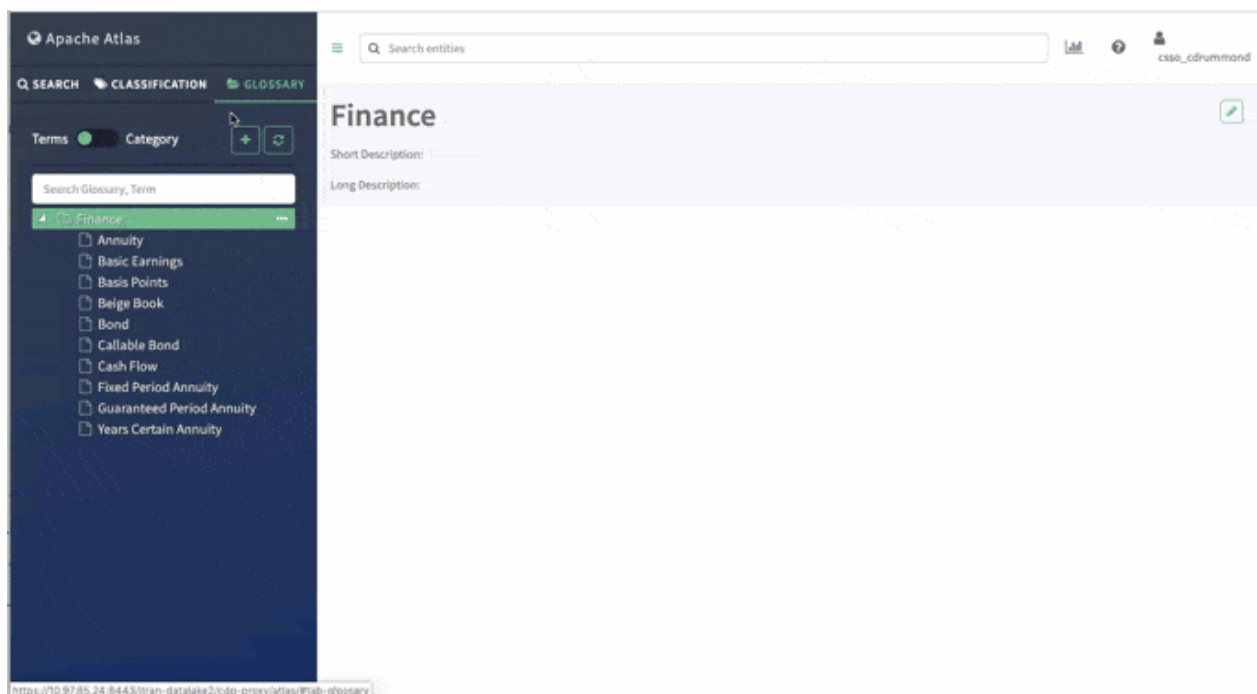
Apache Atlas

SEARCH CLASSIFICATION GLOSSARY

Terms Category

Search Glossary, Term

Finance
Annuity
Basic Earnings
Basis Points
Beige Book
Bond
Callable Bond
Cash Flow
Fixed Period Annuity
Guaranteed Period Annuity
Years Certain Annuity

Search entities

csso_cdrummond

Finance

Short Description:

Long Description:

https://10.97.85.24:8443/tran-datalake2/cdp-proxy/atlas/#!/glossary